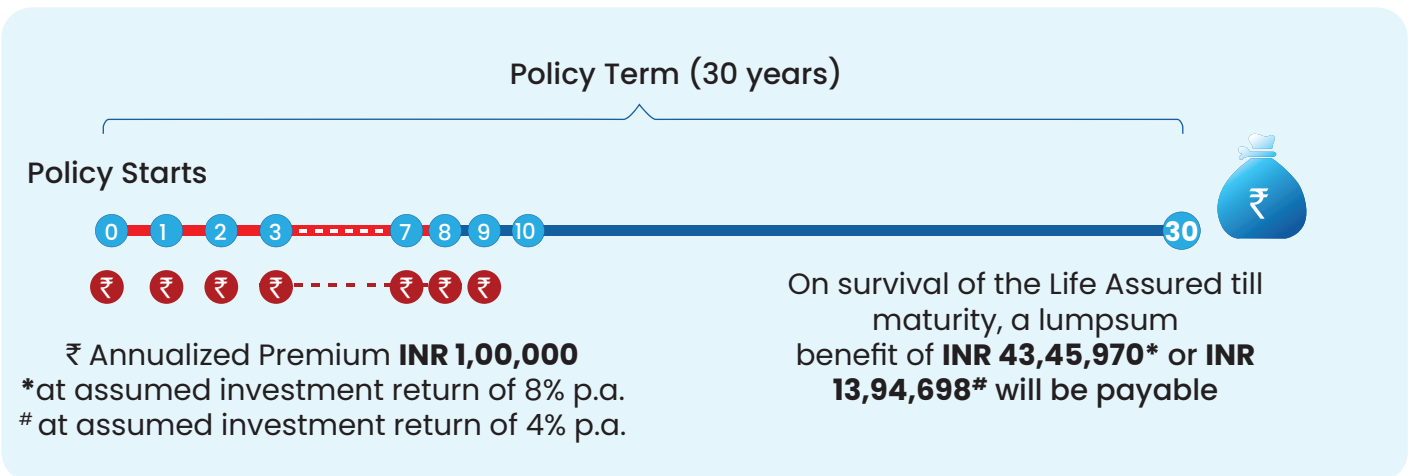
Policy Term (30 years)

Policy Starts

0 1 2 3 7 8 9 10 30

₹ ₹ ₹ ₹ ₹ ₹ ₹

₹

₹ Annualized Premium **INR 1,00,000**
*at assumed investment return of 8% p.a.
# at assumed investment return of 4% p.a.

On survival of the Life Assured till maturity, a lumpsum benefit of **INR 43,45,970*** or **INR 13,94,698#** will be payable